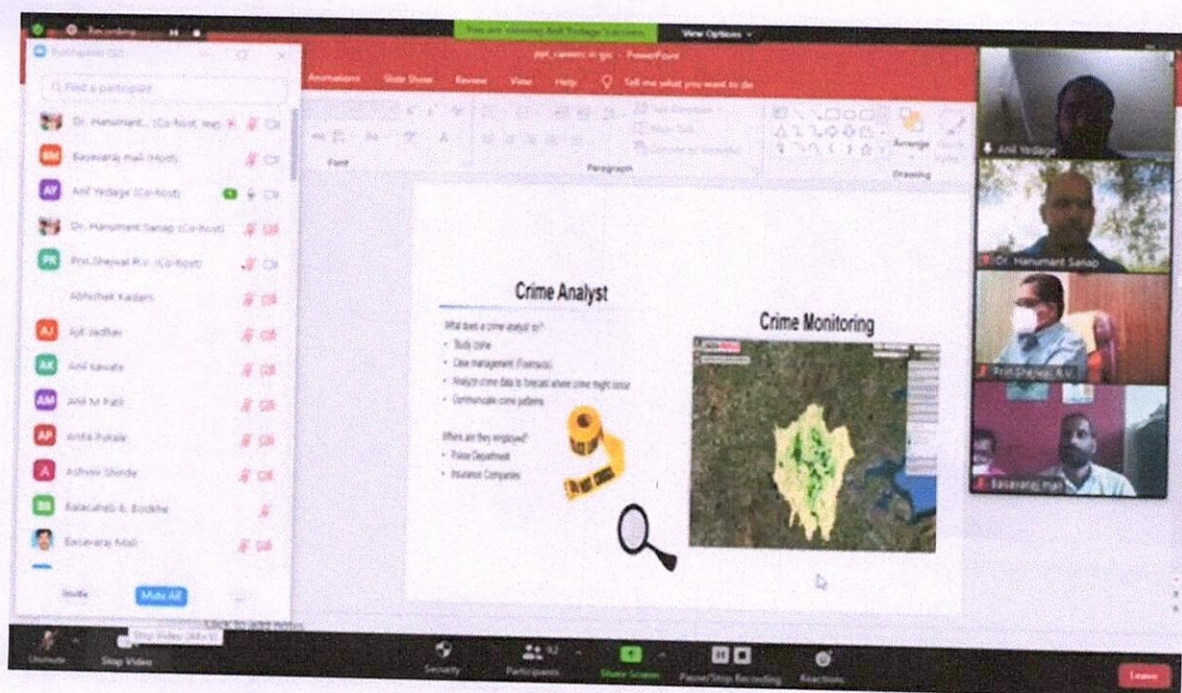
Recording

You are viewing Anil Yadage's screen

View Options

Participants (92)

Find a participant

Dr. Hanumant... (Co-host, me)

Basavaraj mali (Host)

Anil Yadage (Co-host)

Dr. Hanumant Sanap (Co-host)

Prof.Shejwal R.V. (Co-host)

Abhishek Kadam

Ajit Jadhav

Anil Kawale

Anil M Patil

Anita Pukale

Ashwini Shinde

Balasaheb B. Bodkhe

Basavaraj Mali

Invite

Mute All

ppt_careers in gis - PowerPoint

Animations

Slide Show

Review

View

Help

Tell me what you want to do

Font

Paragraph

Drawing

Arrange

Crime Analyst

What does a crime analyst do?

• Study crime

• Case management (Forensics)

• Analyze crime data to forecast where crime might occur

• Communicate crime patterns

Where are they employed?

• Police Department

• Insurance Companies

Crime Monitoring

Anil Yadage

Dr. Hanumant Sanap

Prof.Shejwal R.V.

Basavaraj mali

Unmute

Stop Video

Stop Video (Alt+V)

Security

Participants 92

Share Screen

Pause/Stop Recording

Reactions

Leave